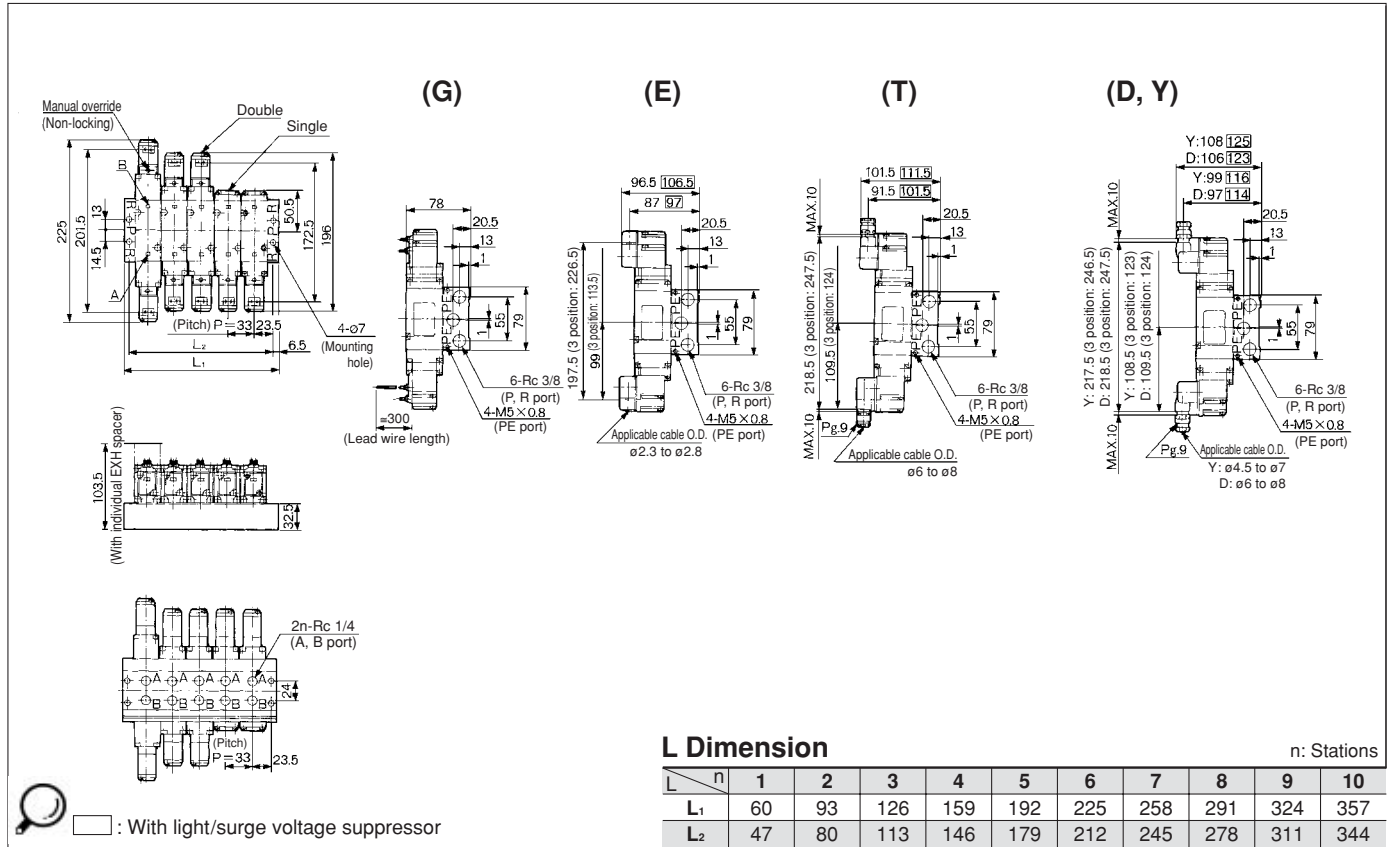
Manual override (Non-locking)

Double

Single

B

R P R

13

14.5

225

201.5

A

50.5

P R

172.5

196

R

4-ø7 (Mounting hole)

(Pitch) P = 33

23.5

L₂

6.5

L₁

103.5 (With individual EXH spacer)

32.5

2n-Rc 1/4 (A, B port)

A A A A A

B B B B B

24

(Pitch) P = 33

23.5

(G)

78

20.5

13

1

PE

55

79

≈300 (Lead wire length)

6-Rc 3/8 (P, R port)

4-M5 × 0.8 (PE port)

(E)

96.5 106.5

87 97

20.5

13

1

197.5 (3 position: 226.5)

99 (3 position: 113.5)

PE

55

79

6-Rc 3/8 (P, R port)

4-M5 × 0.8 (PE port)

Applicable cable O.D. ø2.3 to ø2.8

(T)

101.5 111.5

91.5 101.5

MAX.10

20.5

13

1

218.5 (3 position: 247.5)

109.5 (3 position: 124)

PE

55

79

6-Rc 3/8 (P, R port)

4-M5 × 0.8 (PE port)

MAX.10

Pg.9

Applicable cable O.D. ø6 to ø8

(D, Y)

Y:108 125

D:106 123

Y:99 116

D:97 114

MAX.10

20.5

13

1

Y: 217.5 (3 position: 246.5)
D: 218.5 (3 position: 247.5)

Y: 108.5 (3 position: 123)
D: 109.5 (3 position: 124)

PE

55

79

6-Rc 3/8 (P, R port)

4-M5 × 0.8 (PE port)

MAX.10

Pg.9

Applicable cable O.D. Y: ø4.5 to ø7 D: ø6 to ø8

L Dimension

n: Stations

| L \ n | 1 | 2 | 3 | 4 | 5 | 6 | 7 | 8 | 9 | 10 |
|---|---|---|---|---|---|---|---|---|---|---|
| L₁ | 60 | 93 | 126 | 159 | 192 | 225 | 258 | 291 | 324 | 357 |
| L₂ | 47 | 80 | 113 | 146 | 179 | 212 | 245 | 278 | 311 | 344 |

: With light/surge voltage suppressor